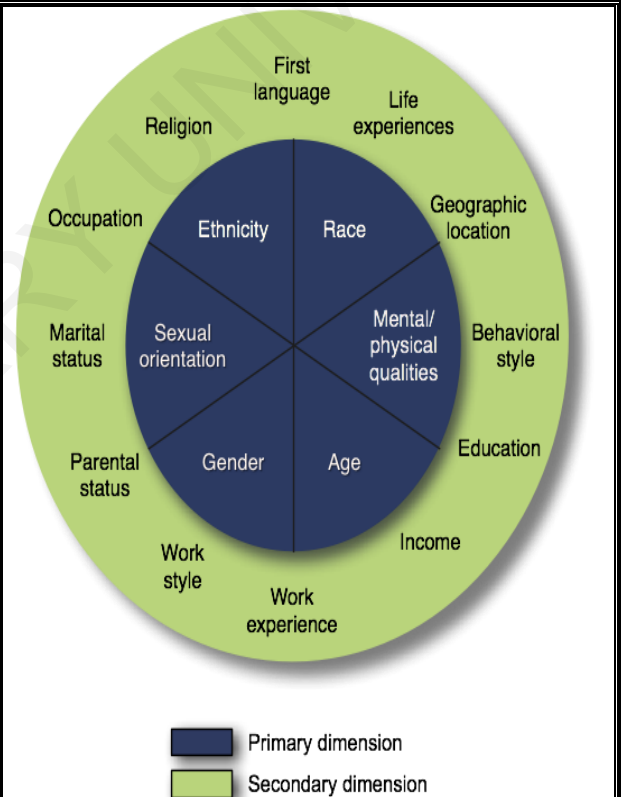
First language

Life experiences

Religion

Geographic location

Occupation

Ethnicity

Race

Marital status

Sexual orientation

Mental/ physical qualities

Behavioral style

Parental status

Gender

Age

Education

Income

Work style

Work experience

Primary dimension

Secondary dimension